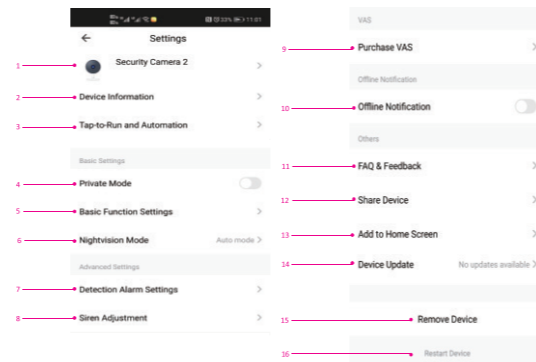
33% 11:01

Settings

1
Security Camera 2

2
Device Information

3
Tap-to-Run and Automation

Basic Settings

4
Private Mode

5
Basic Function Settings

6
Nightvision Mode
Auto mode

Advanced Settings

7
Detection Alarm Settings

8
Siren Adjustment

VAS

9
Purchase VAS

Offline Notification

10
Offline Notification

Others

11
FAQ & Feedback

12
Share Device

13
Add to Home Screen

14
Device Update
No updates available

15
Remove Device

16
Restart Device